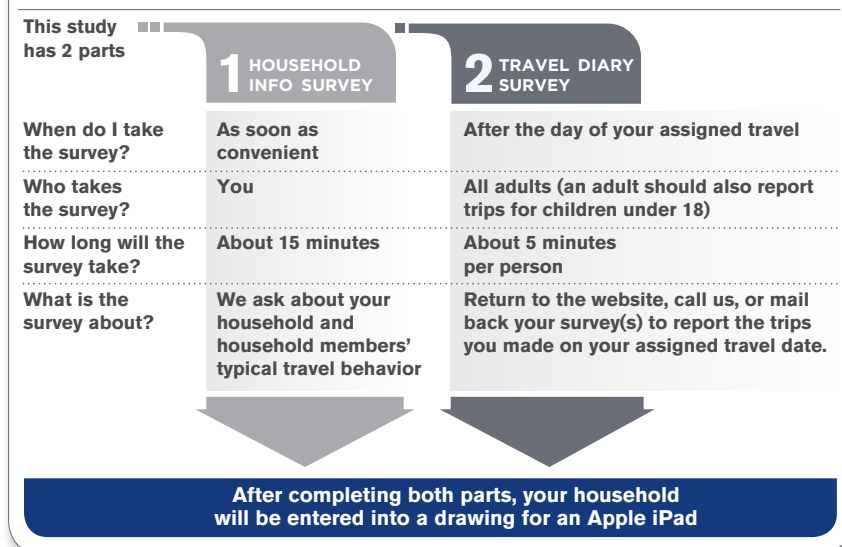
This study has 2 parts

| | 1 HOUSEHOLD INFO SURVEY | 2 TRAVEL DIARY SURVEY |
|---|---|---|
| When do I take the survey? | As soon as convenient | After the day of your assigned travel |
| Who takes the survey? | You | All adults (an adult should also report trips for children under 18) |
| How long will the survey take? | About 15 minutes | About 5 minutes per person |
| What is the survey about? | We ask about your household and household members' typical travel behavior | Return to the website, call us, or mail back your survey(s) to report the trips you made on your assigned travel date. |

After completing both parts, your household will be entered into a drawing for an Apple iPad